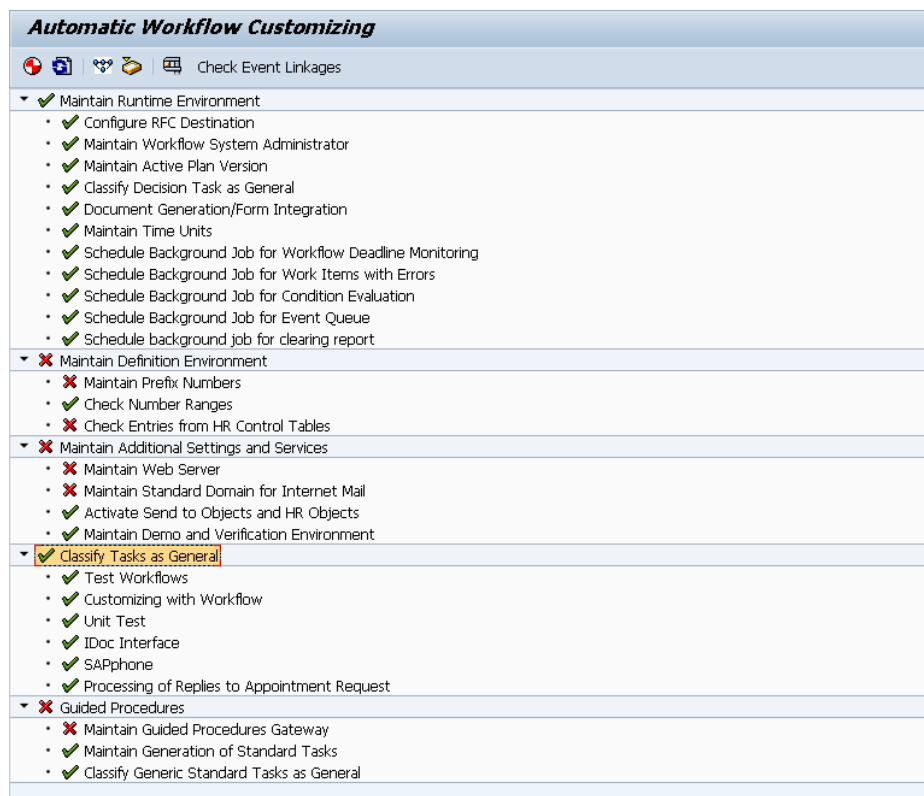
Automatic Workflow Customizing

Check Event Linkages

Maintain Runtime Environment
Configure RFC Destination
Maintain Workflow System Administrator
Maintain Active Plan Version
Classify Decision Task as General
Document Generation/Form Integration
Maintain Time Units
Schedule Background Job for Workflow Deadline Monitoring
Schedule Background Job for Work Items with Errors
Schedule Background Job for Condition Evaluation
Schedule Background Job for Event Queue
Schedule background job for clearing report
Maintain Definition Environment
Maintain Prefix Numbers
Check Number Ranges
Check Entries from HR Control Tables
Maintain Additional Settings and Services
Maintain Web Server
Maintain Standard Domain for Internet Mail
Activate Send to Objects and HR Objects
Maintain Demo and Verification Environment
Classify Tasks as General
Test Workflows
Customizing with Workflow
Unit Test
IDoc Interface
SAPphone
Processing of Replies to Appointment Request
Guided Procedures
Maintain Guided Procedures Gateway
Maintain Generation of Standard Tasks
Classify Generic Standard Tasks as General